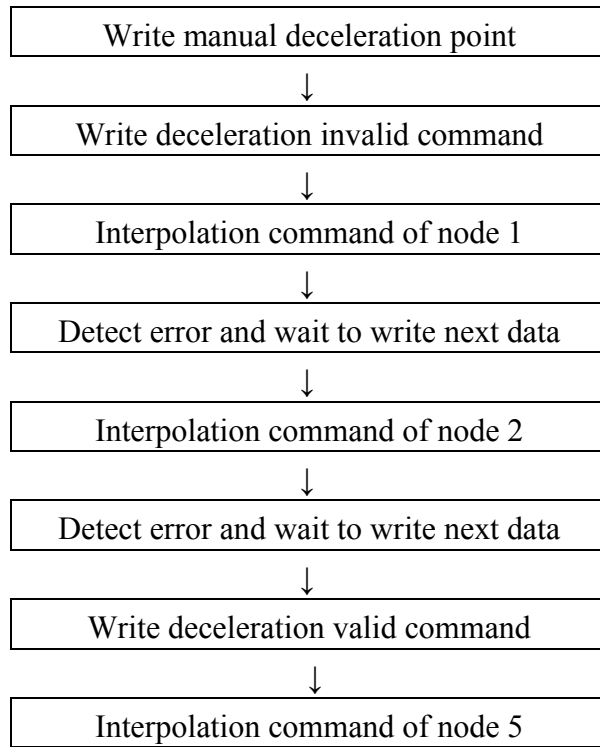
Write manual deceleration point

↓

Write deceleration invalid command

↓

Interpolation command of node 1

↓

Detect error and wait to write next data

↓

Interpolation command of node 2

↓

Detect error and wait to write next data

↓

Write deceleration valid command

↓

Interpolation command of node 5